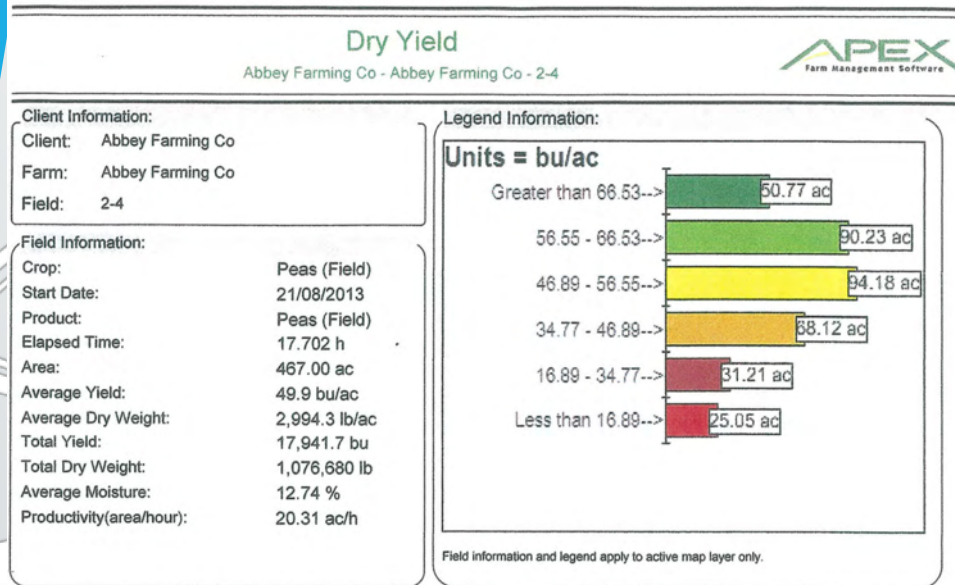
Dry Yield

Abbey Farming Co - Abbey Farming Co - 2-4

APEX
Farm Management Software

Client Information:

Client: Abbey Farming Co

Farm: Abbey Farming Co

Field: 2-4

Field Information:

| | |
|---|---|
| Crop: | Peas (Field) |
| Start Date: | 21/08/2013 |
| Product: | Peas (Field) |
| Elapsed Time: | 17.702 h |
| Area: | 467.00 ac |
| Average Yield: | 49.9 bu/ac |
| Average Dry Weight: | 2,994.3 lb/ac |
| Total Yield: | 17,941.7 bu |
| Total Dry Weight: | 1,076,680 lb |
| Average Moisture: | 12.74 % |
| Productivity(area/hour): | 20.31 ac/h |

Legend Information:

Units = bu/ac

Greater than 66.53--> 50.77 ac

56.55 - 66.53--> 90.23 ac

46.89 - 56.55--> 94.18 ac

34.77 - 46.89--> 68.12 ac

16.89 - 34.77--> 31.21 ac

Less than 16.89--> 25.05 ac

Field information and legend apply to active map layer only.